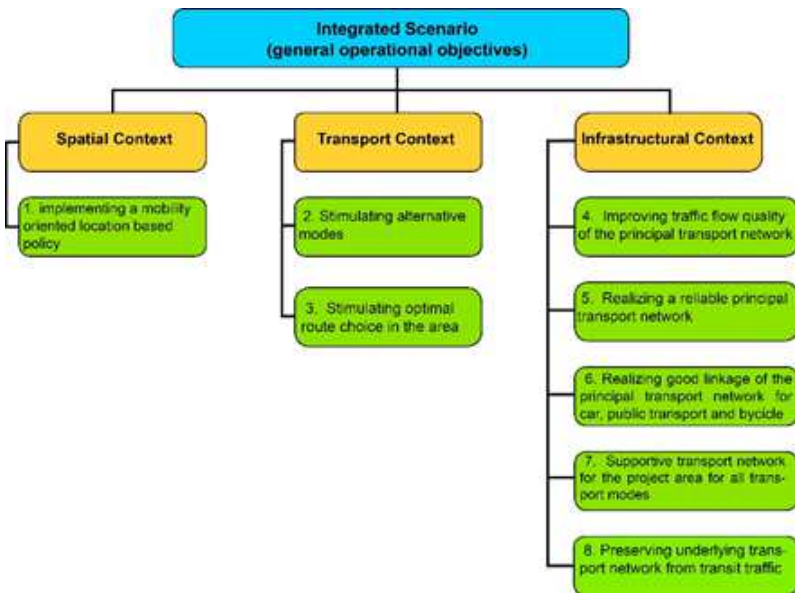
Integrated Scenario
(general operational objectives)

Spatial Context

1. implementing a mobility oriented location based policy

Transport Context

2. Stimulating alternative modes

3. Stimulating optimal route choice in the area

Infrastructural Context

4. Improving traffic flow quality of the principal transport network

5. Realizing a reliable principal transport network

6. Realizing good linkage of the principal transport network for car, public transport and bycicle

7. Supportive transport network for the project area for all transport modes

8. Preserving underlying transport network from transit traffic